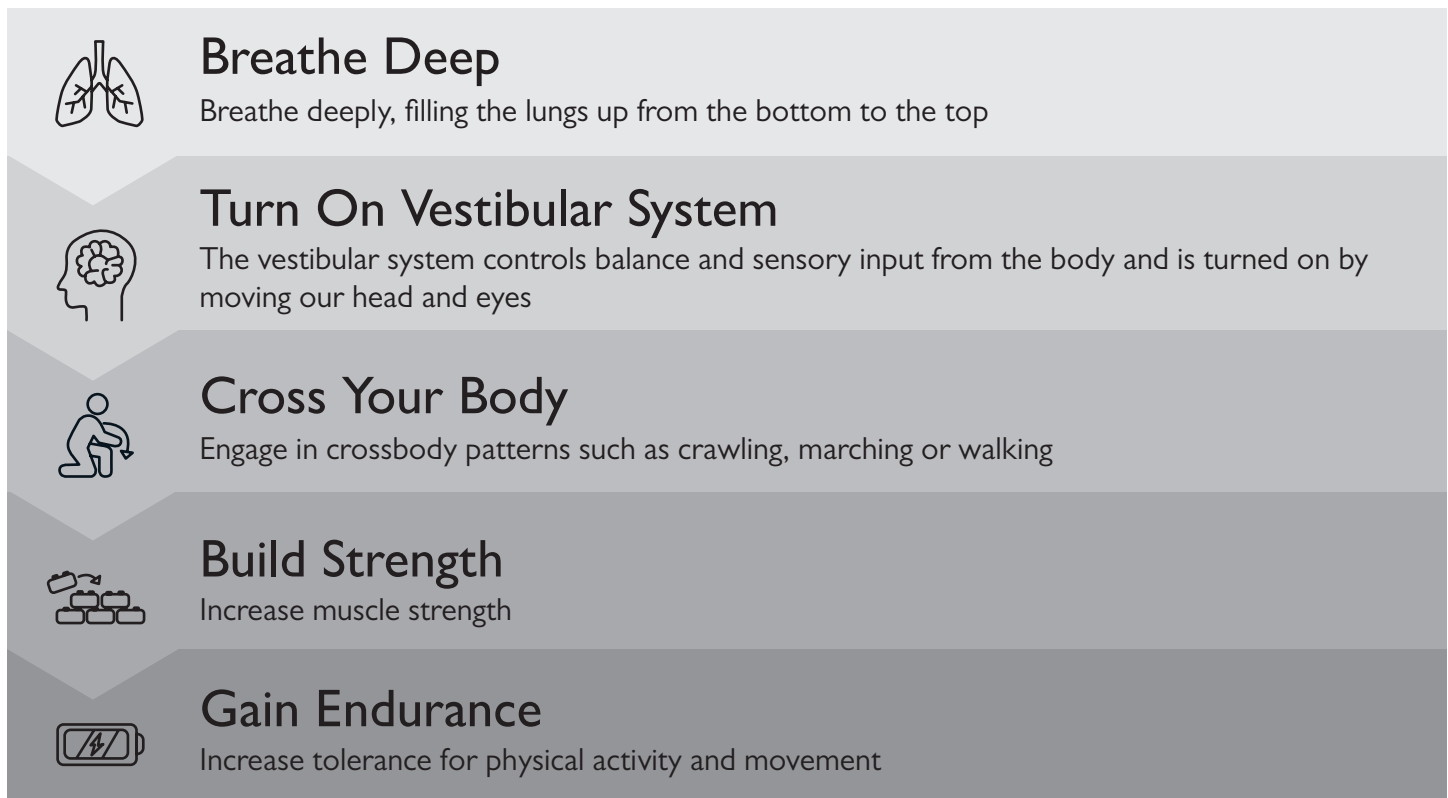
Breathe Deep
Breathe deeply, filling the lungs up from the bottom to the top

Turn On Vestibular System
The vestibular system controls balance and sensory input from the body and is turned on by moving our head and eyes

Cross Your Body
Engage in crossbody patterns such as crawling, marching or walking

Build Strength
Increase muscle strength

Gain Endurance
Increase tolerance for physical activity and movement